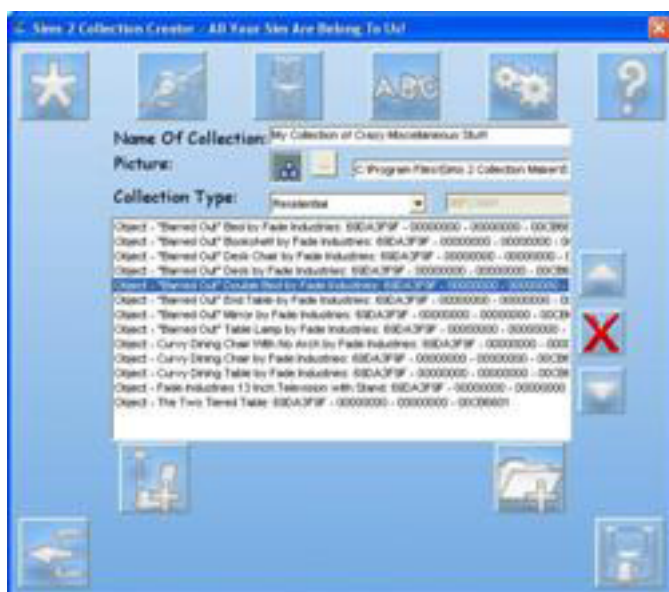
Sims 2 Collection Creator - All Your Sim Are Belong To Us!

ABC

Name Of Collection: My Collection of Crazy Miscellaneous Stuff

Picture: C:\Program Files\Sims 2 Collection Maker\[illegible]

Collection Type: Residential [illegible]

Object - "Stained Out" Bed by Fade Industries: 69DA3F9F - 00000000 - 00000000 - 00C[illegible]
Object - "Stained Out" Bookshelf by Fade Industries: 69DA3F9F - 00000000 - 00000000 - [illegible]
Object - "Stained Out" Desk Chair by Fade Industries: 69DA3F9F - 00000000 - 00000000 - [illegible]
Object - "Stained Out" Desk by Fade Industries: 69DA3F9F - 00000000 - 00000000 - 00C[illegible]
Object - "Stained Out" Double Bed by Fade Industries: 69DA3F9F - 00000000 - 00000000 - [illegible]
Object - "Stained Out" End Table by Fade Industries: 69DA3F9F - 00000000 - 00000000 - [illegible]
Object - "Stained Out" Mirror by Fade Industries: 69DA3F9F - 00000000 - 00000000 - 00C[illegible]
Object - "Stained Out" Table Lamp by Fade Industries: 69DA3F9F - 00000000 - 00000000 - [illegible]
Object - Curvy Dining Chair With No Arch by Fade Industries: 69DA3F9F - 00000000 - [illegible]
Object - Curvy Dining Chair by Fade Industries: 69DA3F9F - 00000000 - 00000000 - 00C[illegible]
Object - Curvy Dining Table by Fade Industries: 69DA3F9F - 00000000 - 00000000 - 00C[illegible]
Object - Fade Industries 13 Inch Television with Stand: 69DA3F9F - 00000000 - 00000000
Object - The Two Tiered Table: 69DA3F9F - 00000000 - 00000000 - 00C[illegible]